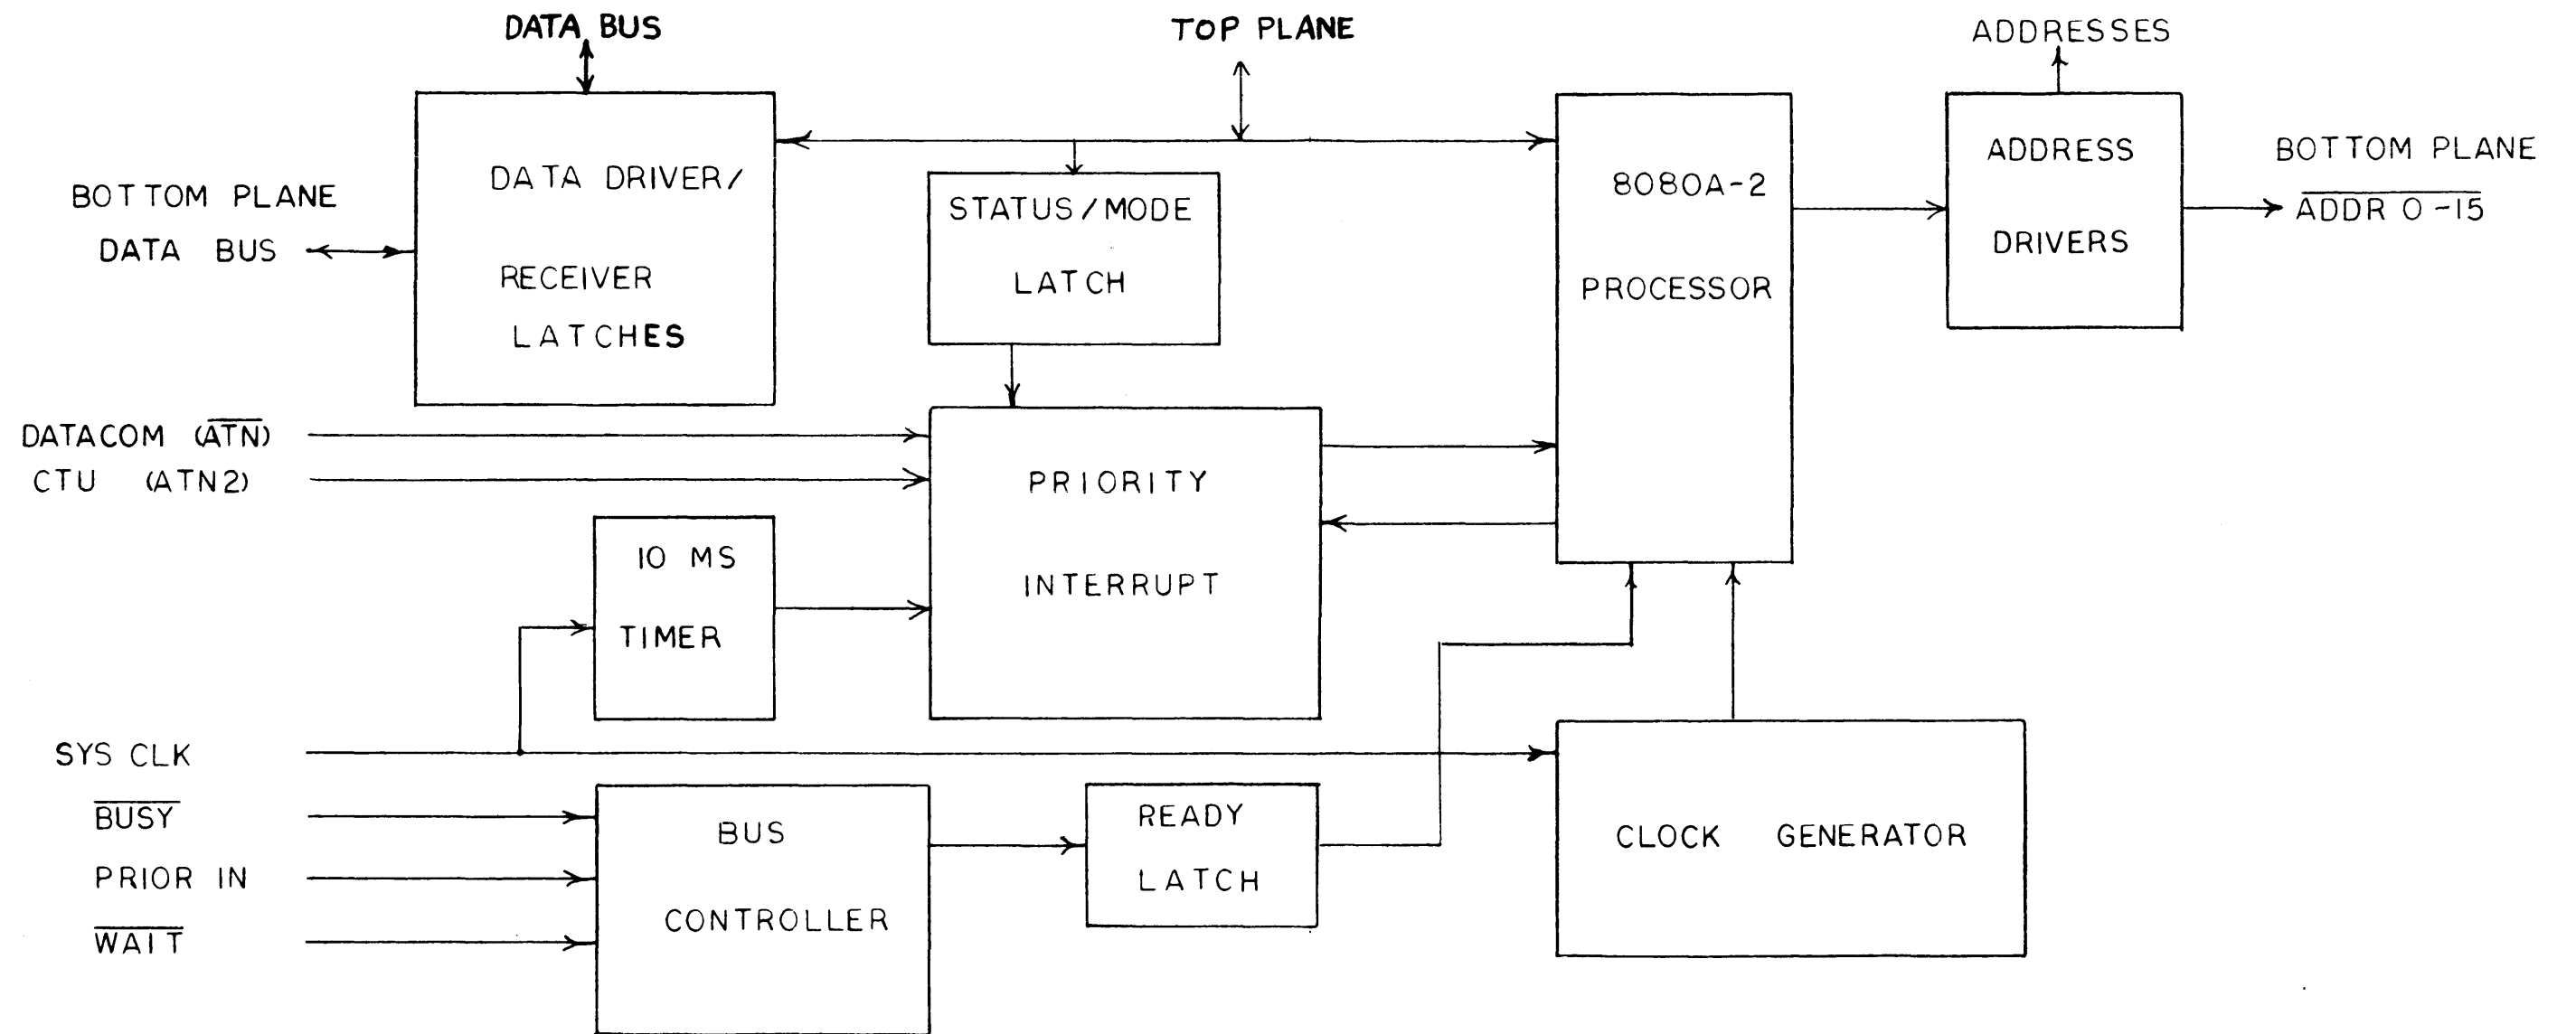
DATA BUS

TOP PLANE

ADDRESSES

BOTTOM PLANE
DATA BUS

DATA DRIVER/
RECEIVER
LATCHES

STATUS/MODE
LATCH

8080A-2
PROCESSOR

ADDRESS
DRIVERS

BOTTOM PLANE
$\overline{\text{ADDR 0-15}}$

DATACOM ($\overline{\text{ATN}}$)
CTU (ATN2)

PRIORITY
INTERRUPT

10 MS
TIMER

SYS CLK
$\overline{\text{BUSY}}$
PRIOR IN
$\overline{\text{WAIT}}$

BUS
CONTROLLER

READY
LATCH

CLOCK GENERATOR